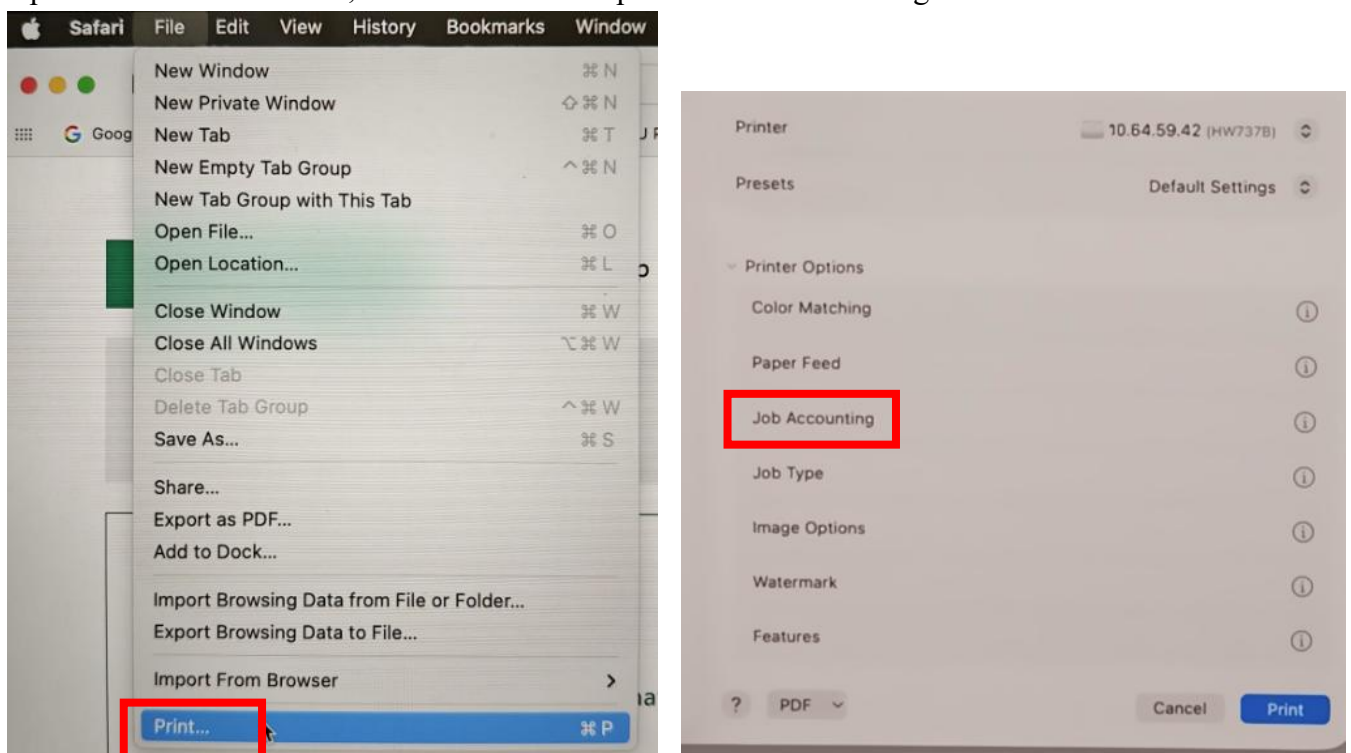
Safari File Edit View History Bookmarks Window

G Goog

New Window ⌘N
New Private Window ⇧⌘N
New Tab ⌘T
New Empty Tab Group ^⌘N
New Tab Group with This Tab
Open File... ⌘O
Open Location... ⌘L
Close Window ⌘W
Close All Windows ⌥⌘W
Close Tab
Delete Tab Group ^⌘W
Save As... ⌘S
Share...
Export as PDF...
Add to Dock...
Import Browsing Data from File or Folder...
Export Browsing Data to File...
Import From Browser >
Print... ⌘P

Printer 10.64.59.42 (HW737B)
Presets Default Settings
Printer Options
Color Matching
Paper Feed
Job Accounting
Job Type
Image Options
Watermark
Features
? PDF
Cancel Print